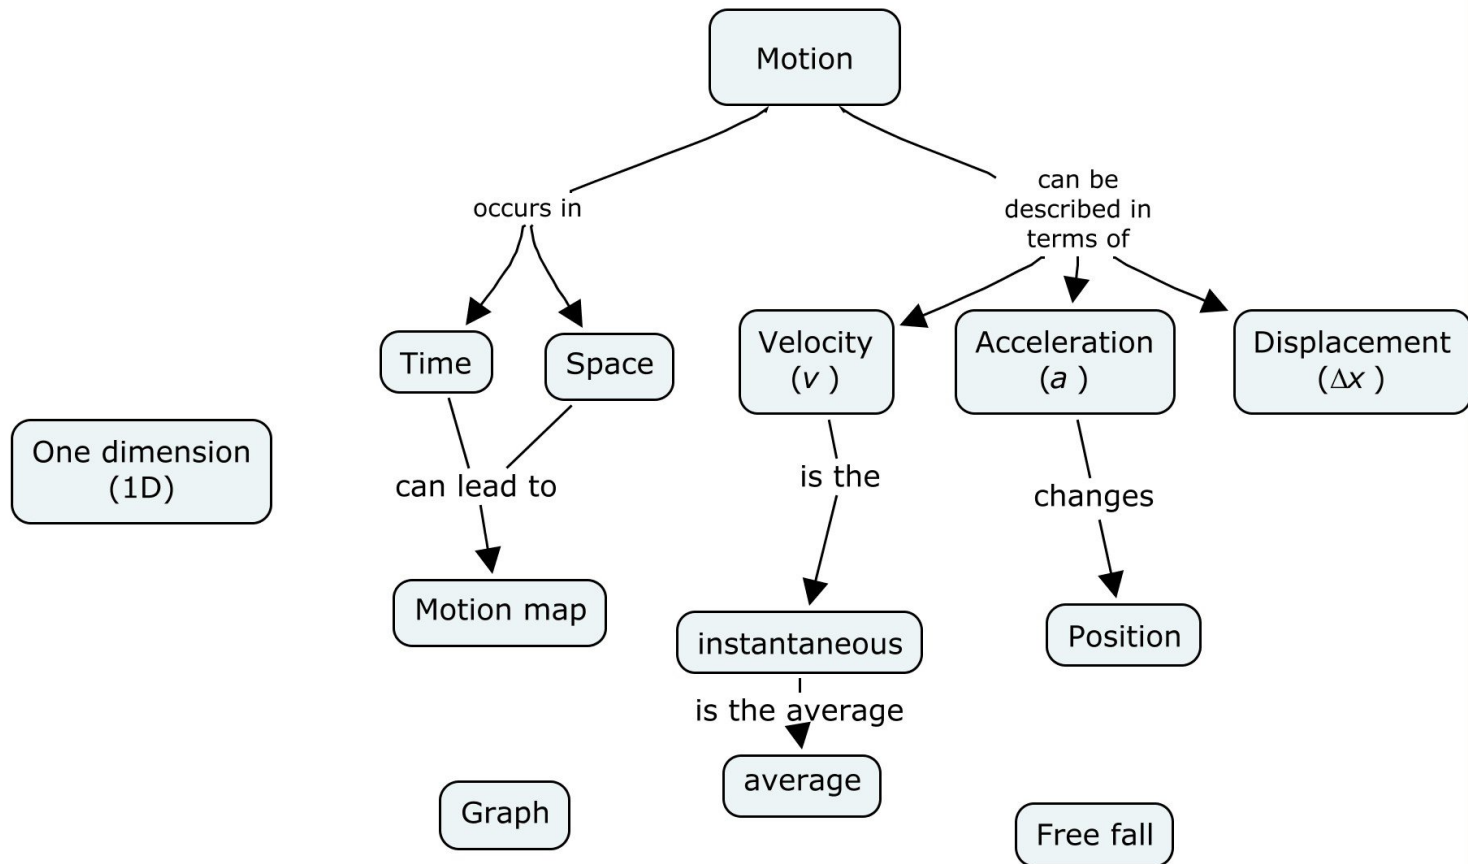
Motion

occurs in

can be described in terms of

Time

Space

Velocity ($v$ )

Acceleration ($a$ )

Displacement ($\Delta x$ )

One dimension (1D)

can lead to

is the

changes

Motion map

instantaneous

Position

is the average

average

Graph

Free fall